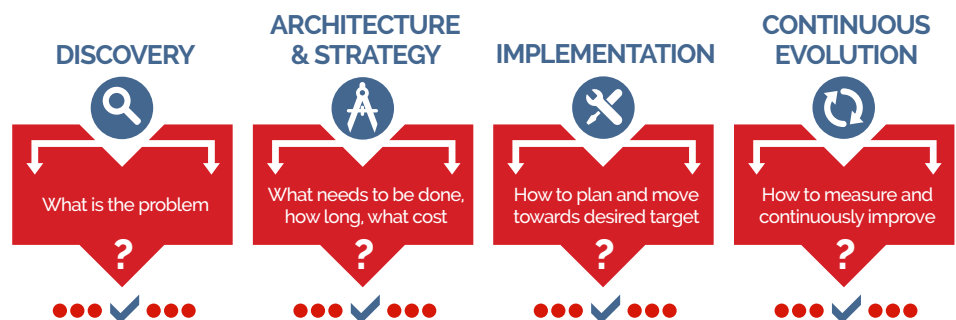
DISCOVERY

What is the problem

?

ARCHITECTURE & STRATEGY

What needs to be done, how long, what cost

?

IMPLEMENTATION

How to plan and move towards desired target

?

CONTINUOUS EVOLUTION

How to measure and continuously improve

?